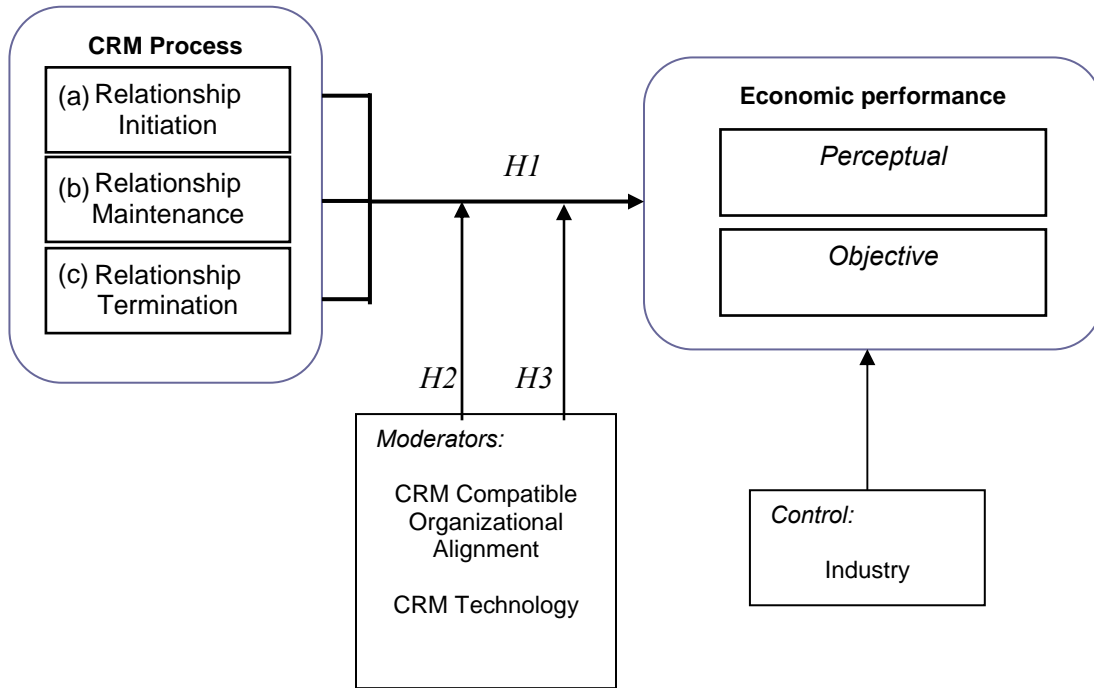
CRM Process

(a) Relationship Initiation

(b) Relationship Maintenance

(c) Relationship Termination

H1

Economic performance

Perceptual

Objective

H2

H3

Moderators:

CRM Compatible Organizational Alignment

CRM Technology

Control:

Industry